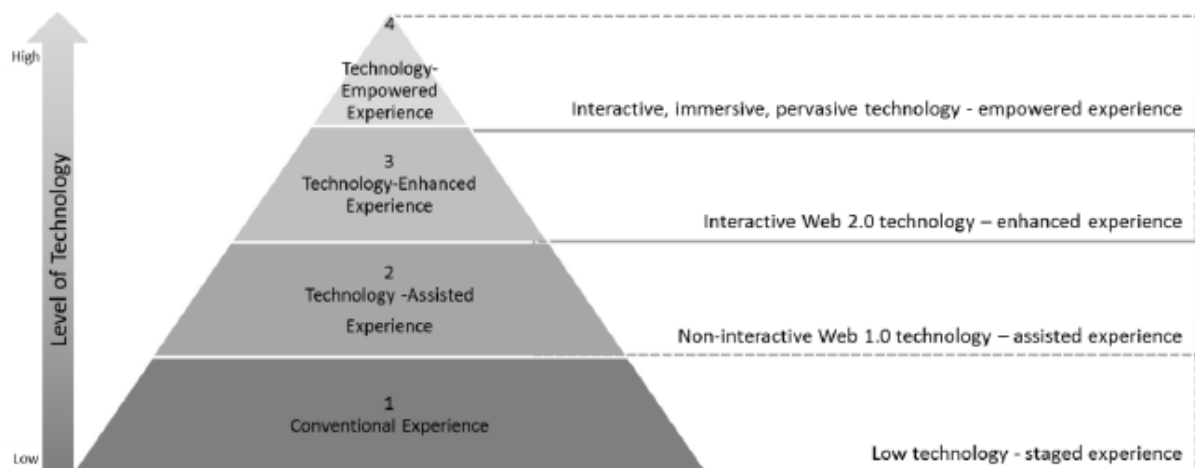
High

Low

Level of Technology

4
Technology-Empowered Experience

Interactive, immersive, pervasive technology - empowered experience

3
Technology-Enhanced Experience

Interactive Web 2.0 technology – enhanced experience

2
Technology -Assisted Experience

Non-interactive Web 1.0 technology – assisted experience

1
Conventional Experience

Low technology - staged experience